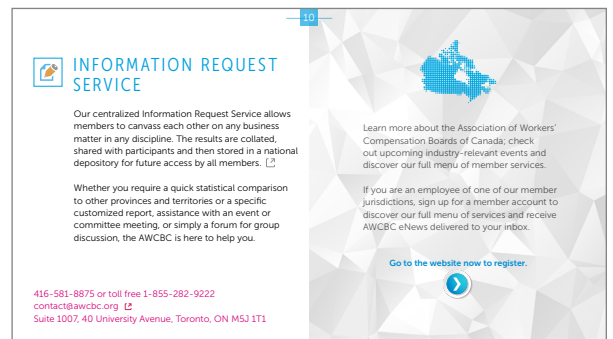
10

INFORMATION REQUEST SERVICE

Our centralized Information Request Service allows members to canvass each other on any business matter in any discipline. The results are collated, shared with participants and then stored in a national depository for future access by all members.

Whether you require a quick statistical comparison to other provinces and territories or a specific customized report, assistance with an event or committee meeting, or simply a forum for group discussion, the AWCBC is here to help you.

416-581-8875 or toll free 1-855-282-9222
contact@awcbc.org
Suite 1007, 40 University Avenue, Toronto, ON M5J 1T1

Learn more about the Association of Workers' Compensation Boards of Canada; check out upcoming industry-relevant events and discover our full menu of member services.

If you are an employee of one of our member jurisdictions, sign up for a member account to discover our full menu of services and receive AWCBC eNews delivered to your inbox.

Go to the website now to register.